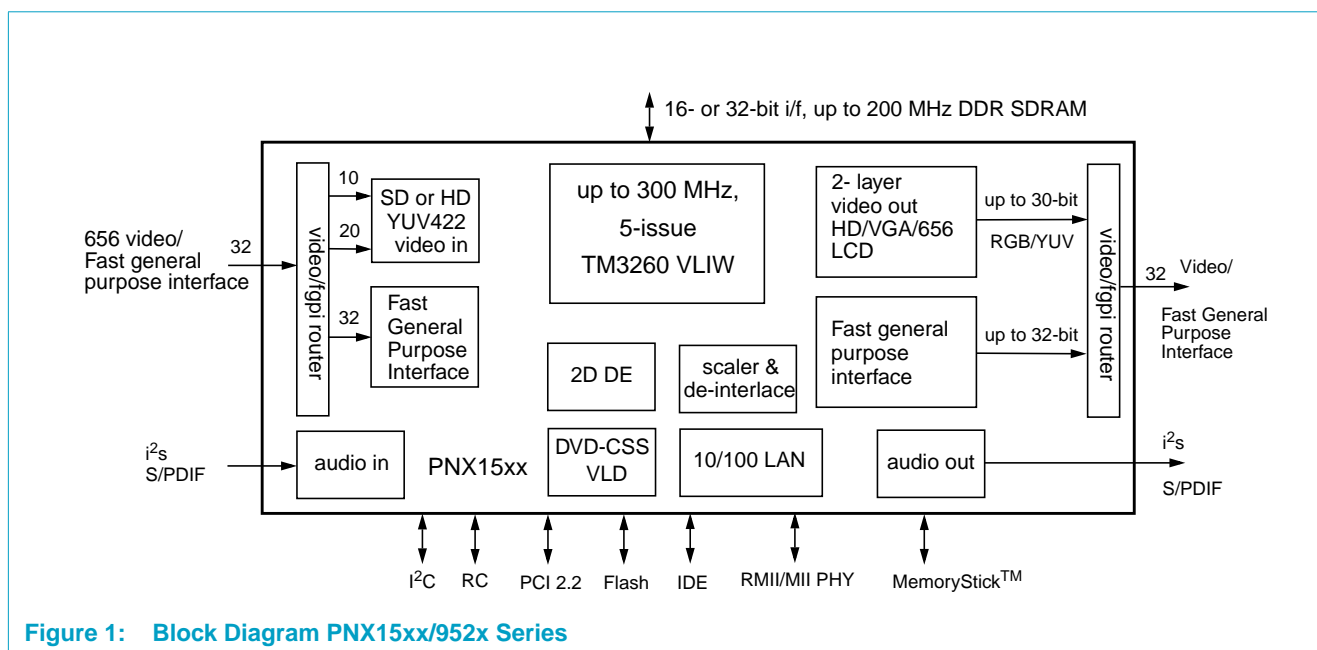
16- or 32-bit i/f, up to 200 MHz DDR SDRAM

656 video/ Fast general purpose interface

32

video/fgpi router

10

20

SD or HD YUV422 video in

32

Fast General Purpose Interface

up to 300 MHz, 5-issue TM3260 VLIW

2- layer video out HD/VGA/656 LCD

up to 30-bit

RGB/YUV

video/fgpi router

32

Video/ Fast General Purpose Interface

Fast general purpose interface

up to 32-bit

2D DE

scaler & de-interlace

$i^2s$ S/PDIF

audio in

PNX15xx

DVD-CSS VLD

10/100 LAN

audio out

$i^2s$

S/PDIF

$I^2C$

RC

PCI 2.2

Flash

IDE

RMII/MII PHY

MemoryStick$^{TM}$

Figure 1: Block Diagram PNX15xx/952x Series